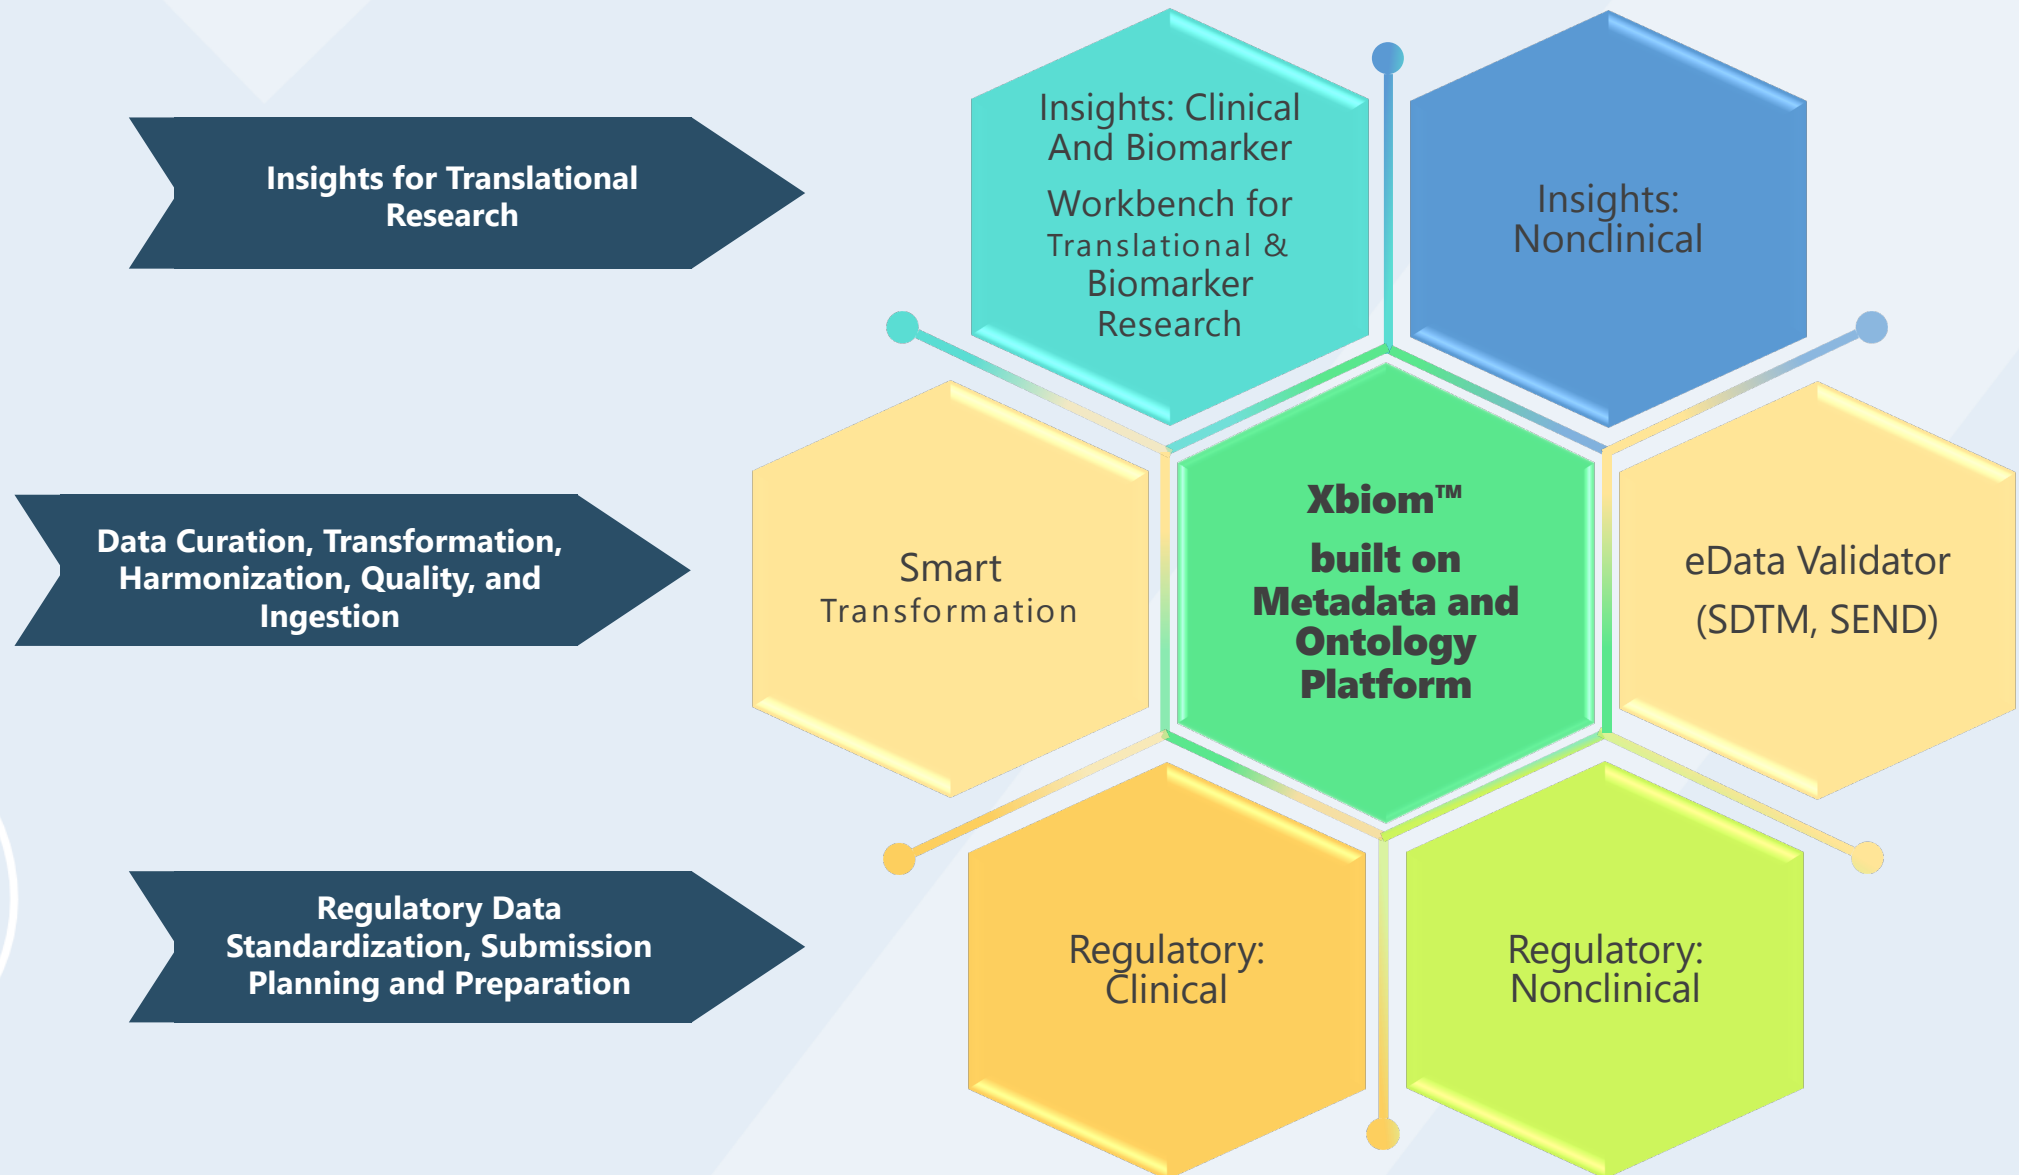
Insights for Translational Research

Data Curation, Transformation, Harmonization, Quality, and Ingestion

Regulatory Data Standardization, Submission Planning and Preparation

Insights: Clinical And Biomarker

Workbench for Translational & Biomarker Research

Insights: Nonclinical

Smart Transformation

Xbiom™

built on Metadata and Ontology Platform

eData Validator (SDTM, SEND)

Regulatory: Clinical

Regulatory: Nonclinical